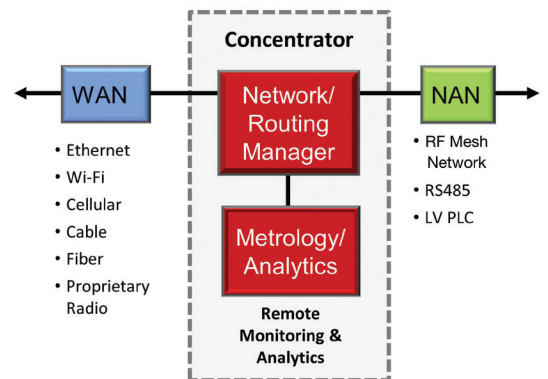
Concentrator

WAN

Network/ Routing Manager

NAN

- Ethernet
- Wi-Fi
- Cellular
- Cable
- Fiber
- Proprietary Radio

Metrology/ Analytics

- RF Mesh Network
- RS485
- LV PLC

Remote Monitoring & Analytics